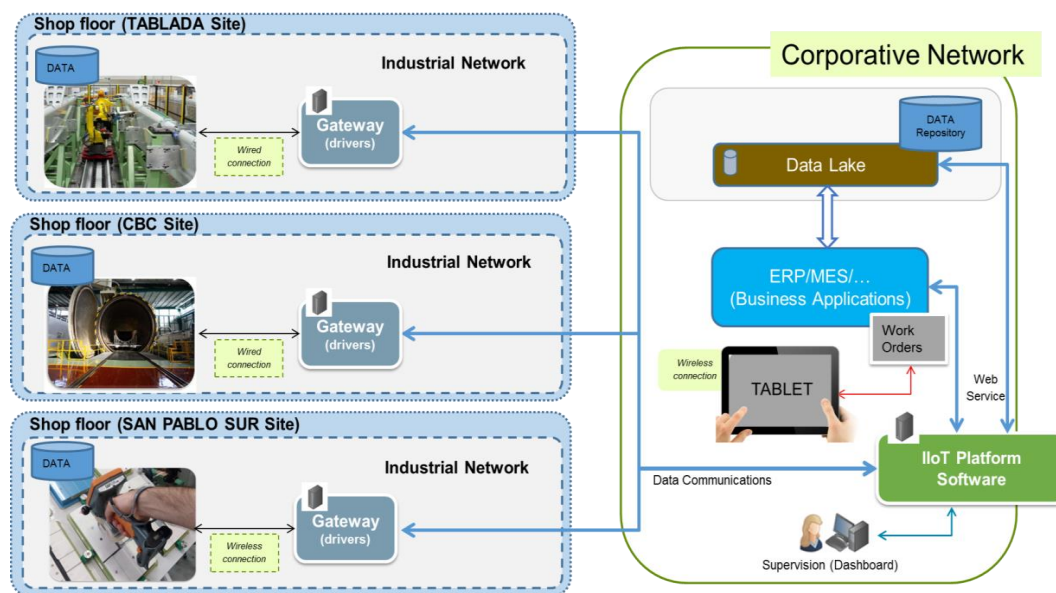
Shop floor (TABLADA Site)

DATA

Industrial Network

Gateway (drivers)

Wired connection

Shop floor (CBC Site)

DATA

Industrial Network

Gateway (drivers)

Wired connection

Shop floor (SAN PABLO SUR Site)

DATA

Industrial Network

Gateway (drivers)

Wireless connection

Corporative Network

DATA Repository

Data Lake

ERP/MES/… (Business Applications)

Work Orders

Wireless connection

TABLET

Web Service

Data Communications

IIoT Platform Software

Supervision (Dashboard)